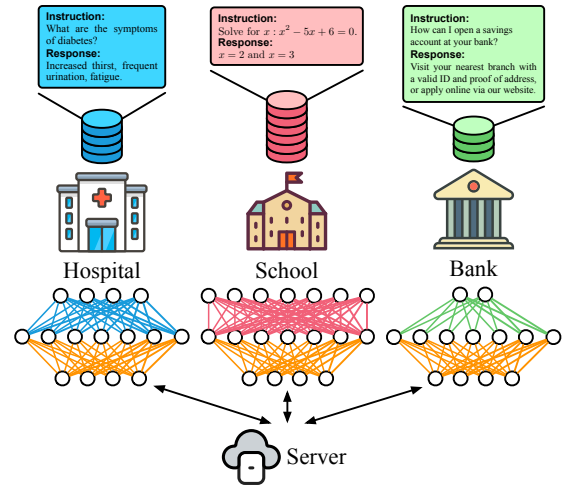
**Instruction:**
What are the symptoms of diabetes?
**Response:**
Increased thirst, frequent urination, fatigue.

**Instruction:**
Solve for $x: x^2 - 5x + 6 = 0$.
**Response:**
$x = 2$ and $x = 3$

**Instruction:**
How can I open a savings account at your bank?
**Response:**
Visit your nearest branch with a valid ID and proof of address, or apply online via our website.

Hospital

School

Bank

Server